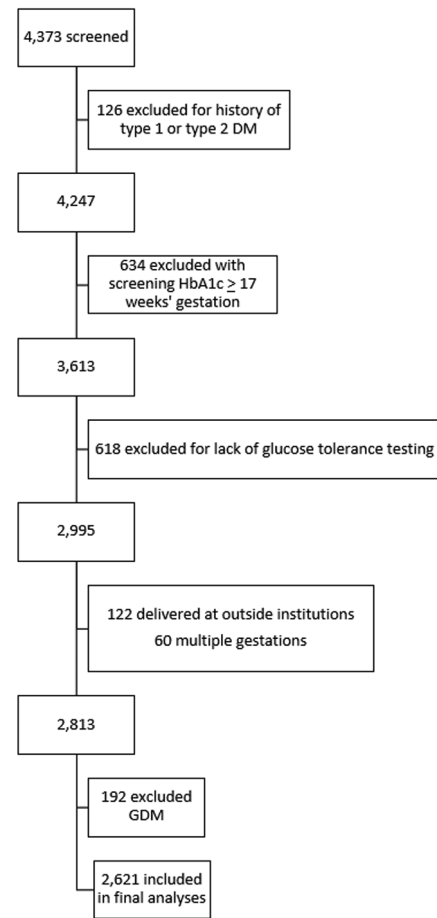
4,373 screened

126 excluded for history of type 1 or type 2 DM

4,247

634 excluded with screening HbA1c $\geq$ 17 weeks' gestation

3,613

618 excluded for lack of glucose tolerance testing

2,995

122 delivered at outside institutions

60 multiple gestations

2,813

192 excluded GDM

2,621 included in final analyses